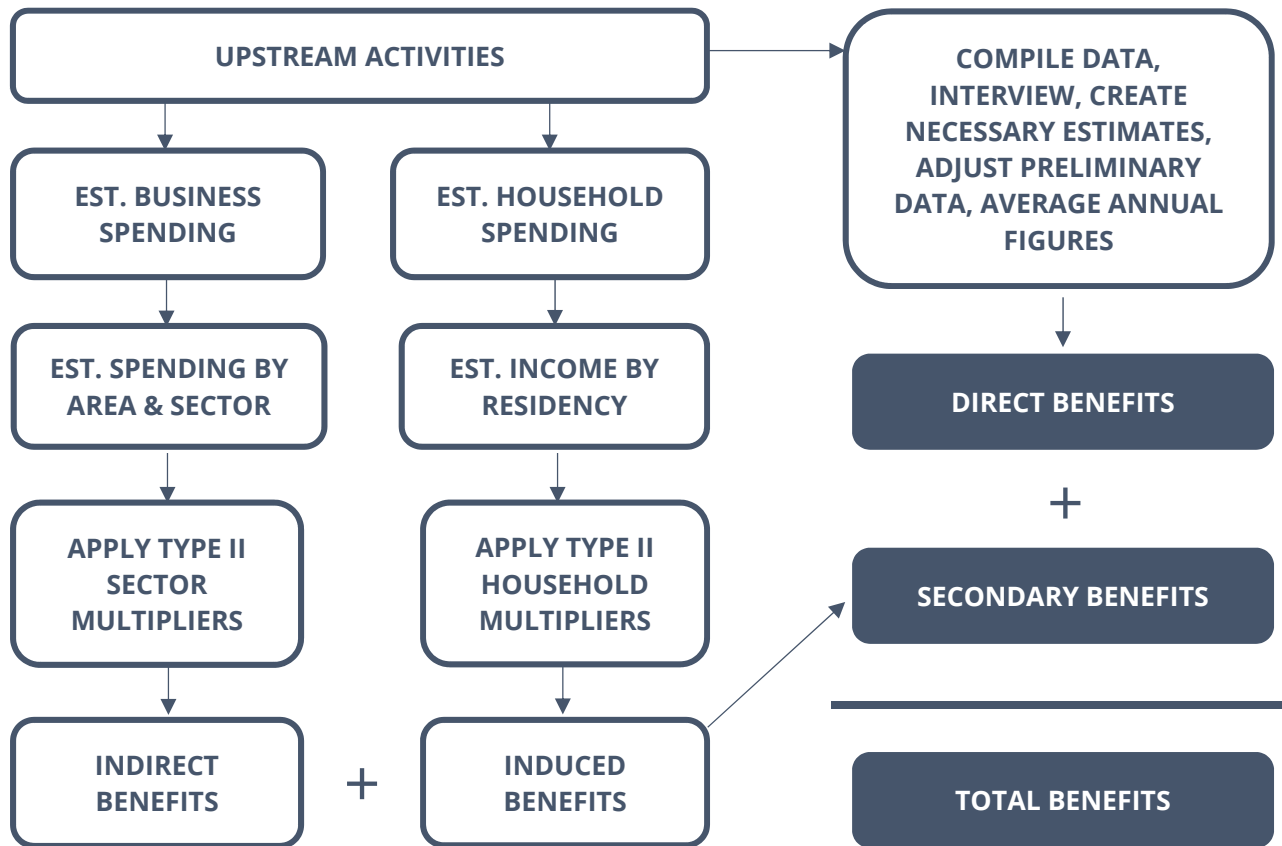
UPSTREAM ACTIVITIES

COMPILE DATA, INTERVIEW, CREATE NECESSARY ESTIMATES, ADJUST PRELIMINARY DATA, AVERAGE ANNUAL FIGURES

EST. BUSINESS SPENDING

EST. HOUSEHOLD SPENDING

EST. SPENDING BY AREA & SECTOR

EST. INCOME BY RESIDENCY

DIRECT BENEFITS

+

APPLY TYPE II SECTOR MULTIPLIERS

APPLY TYPE II HOUSEHOLD MULTIPLIERS

SECONDARY BENEFITS

INDIRECT BENEFITS

+

INDUCED BENEFITS

TOTAL BENEFITS